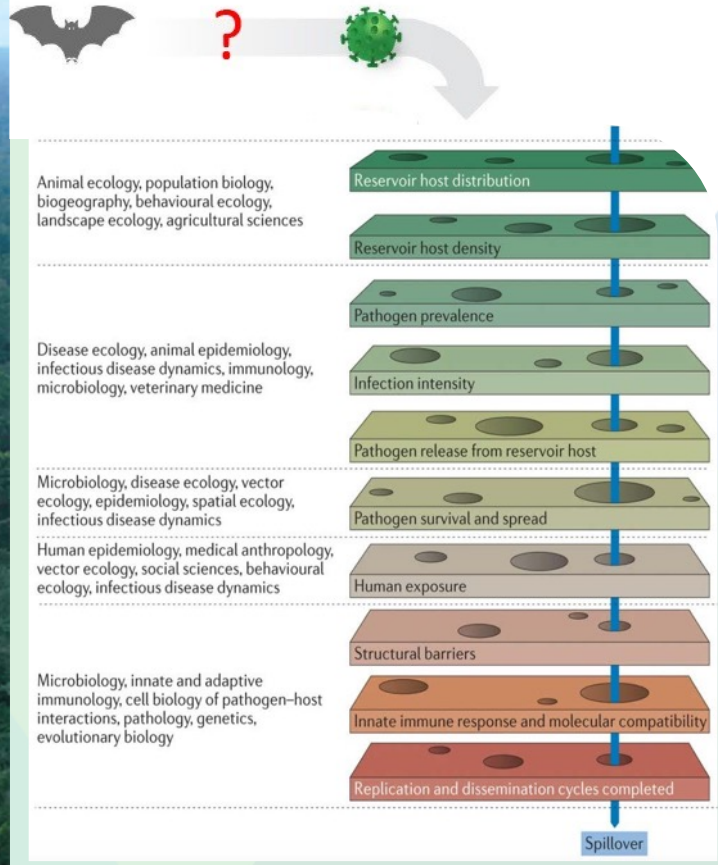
?

Animal ecology, population biology, biogeography, behavioural ecology, landscape ecology, agricultural sciences

Reservoir host distribution

Reservoir host density

Disease ecology, animal epidemiology, infectious disease dynamics, immunology, microbiology, veterinary medicine

Pathogen prevalence

Infection intensity

Pathogen release from reservoir host

Microbiology, disease ecology, vector ecology, epidemiology, spatial ecology, infectious disease dynamics

Pathogen survival and spread

Human epidemiology, medical anthropology, vector ecology, social sciences, behavioural ecology, infectious disease dynamics

Human exposure

Microbiology, innate and adaptive immunology, cell biology of pathogen–host interactions, pathology, genetics, evolutionary biology

Structural barriers

Innate immune response and molecular compatibility

Replication and dissemination cycles completed

Spillover